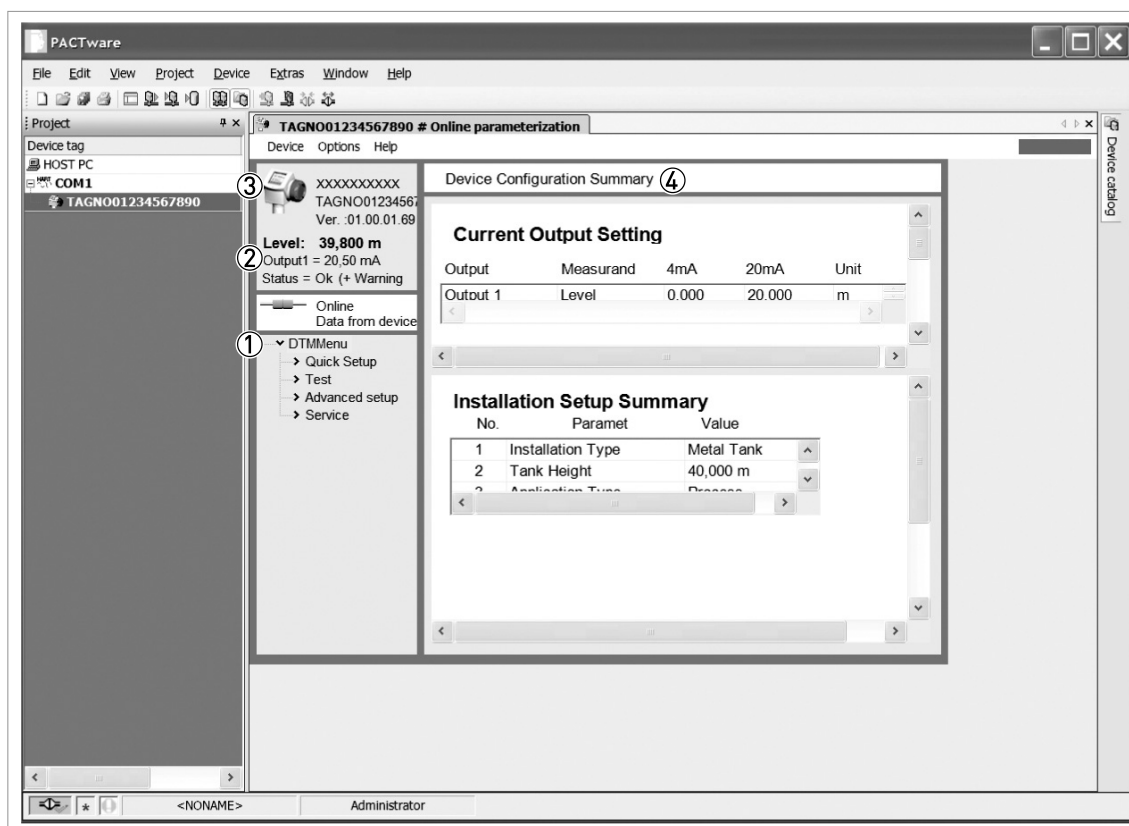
PACTware

File Edit View Project Device Extras Window Help

Project

Device tag

HOST PC

COM1

TAGNO01234567890

TAGNO01234567890 # Online parameterization

Device Options Help

Device catalog

③ XXXXXXXXXX
TAGNO01234567
Ver. :01.00.01.69

Level: 39,800 m
② Output1 = 20,50 mA
Status = Ok (+ Warning

Online
Data from device

① DTMMenu
Quick Setup
Test
Advanced setup
Service

Device Configuration Summary ④

Current Output Setting

| Output | Measurand | 4mA | 20mA | Unit |
|---|---|---|---|---|
| Output 1 | Level | 0.000 | 20.000 | m |

Installation Setup Summary

| No. | Paramet | Value |
|---|---|---|
| 1 | Installation Type | Metal Tank |
| 2 | Tank Height | 40,000 m |
| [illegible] | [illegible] | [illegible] |

<NONAME> Administrator